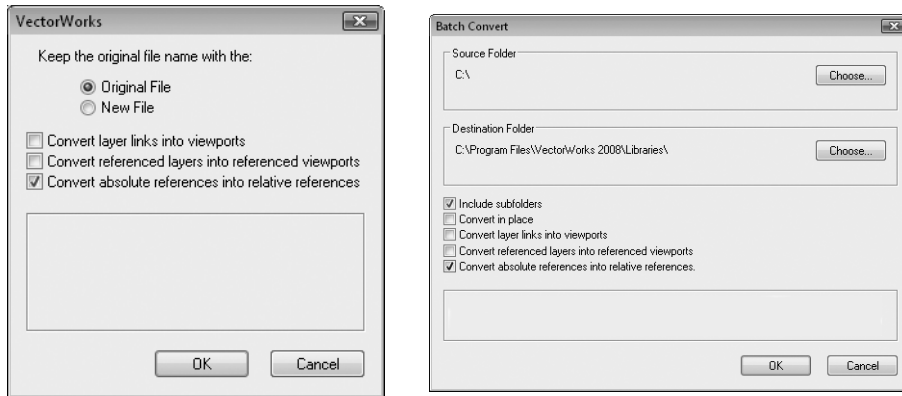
VectorWorks

Keep the original file name with the:

Original File

New File

Convert layer links into viewports

Convert referenced layers into referenced viewports

Convert absolute references into relative references

OK

Cancel

Batch Convert

Source Folder

C:\

Choose...

Destination Folder

C:\Program Files\VectorWorks 2008\Libraries\

Choose...

Include subfolders

Convert in place

Convert layer links into viewports

Convert referenced layers into referenced viewports

Convert absolute references into relative references.

OK

Cancel